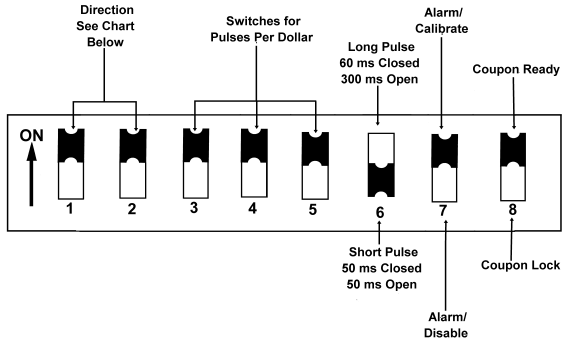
Direction
See Chart
Below

Switches for
Pulses Per Dollar

Long Pulse
60 ms Closed
300 ms Open

Alarm/
Calibrate

Coupon Ready

ON

1 2 3 4 5 6 7 8

Short Pulse
50 ms Closed
50 ms Open

Coupon Lock

Alarm/
Disable